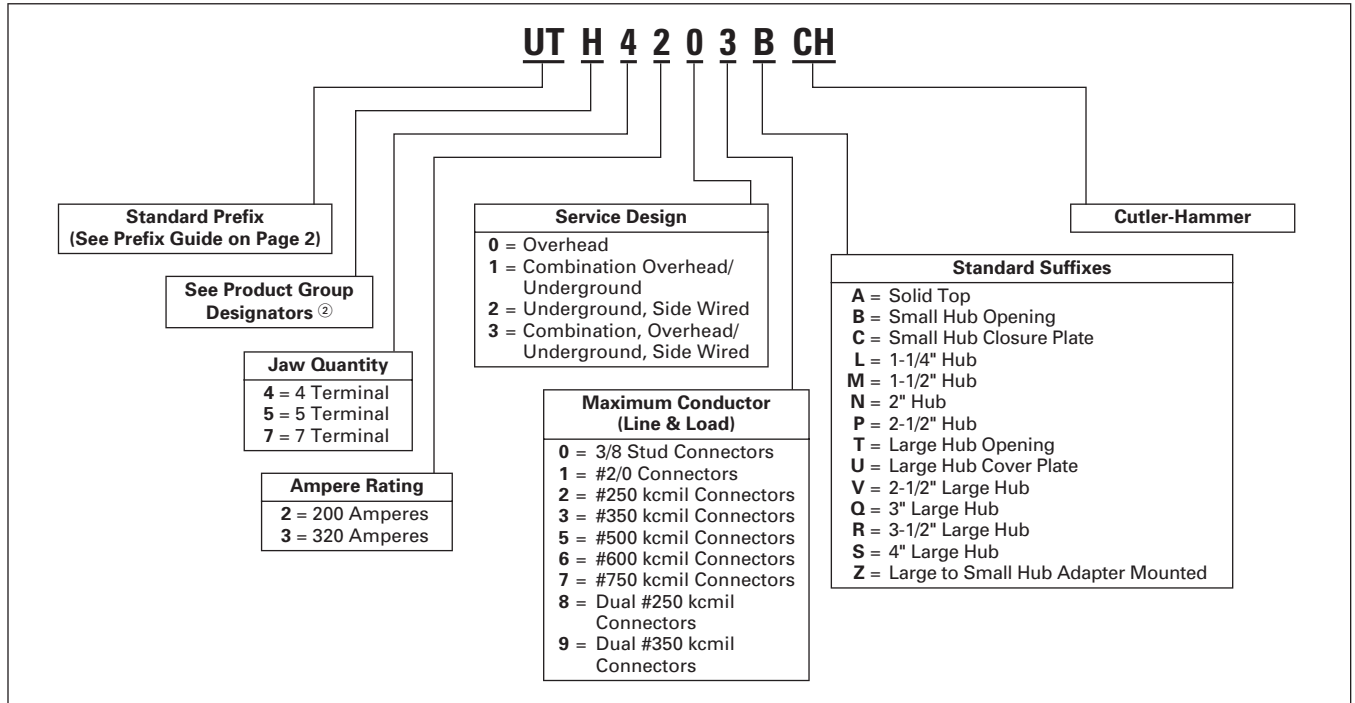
UT H 4 2 0 3 B CH

Standard Prefix
(See Prefix Guide on Page 2)

See Product Group Designators ②

Jaw Quantity
4 = 4 Terminal
5 = 5 Terminal
7 = 7 Terminal

Ampere Rating
2 = 200 Amperes
3 = 320 Amperes

Service Design
0 = Overhead
1 = Combination Overhead/ Underground
2 = Underground, Side Wired
3 = Combination, Overhead/ Underground, Side Wired

Maximum Conductor
(Line & Load)
0 = 3/8 Stud Connectors
1 = #2/0 Connectors
2 = #250 kcmil Connectors
3 = #350 kcmil Connectors
5 = #500 kcmil Connectors
6 = #600 kcmil Connectors
7 = #750 kcmil Connectors
8 = Dual #250 kcmil Connectors
9 = Dual #350 kcmil Connectors

Standard Suffixes
A = Solid Top
B = Small Hub Opening
C = Small Hub Closure Plate
L = 1-1/4" Hub
M = 1-1/2" Hub
N = 2" Hub
P = 2-1/2" Hub
T = Large Hub Opening
U = Large Hub Cover Plate
V = 2-1/2" Large Hub
Q = 3" Large Hub
R = 3-1/2" Large Hub
S = 4" Large Hub
Z = Large to Small Hub Adapter Mounted

Cutler-Hammer